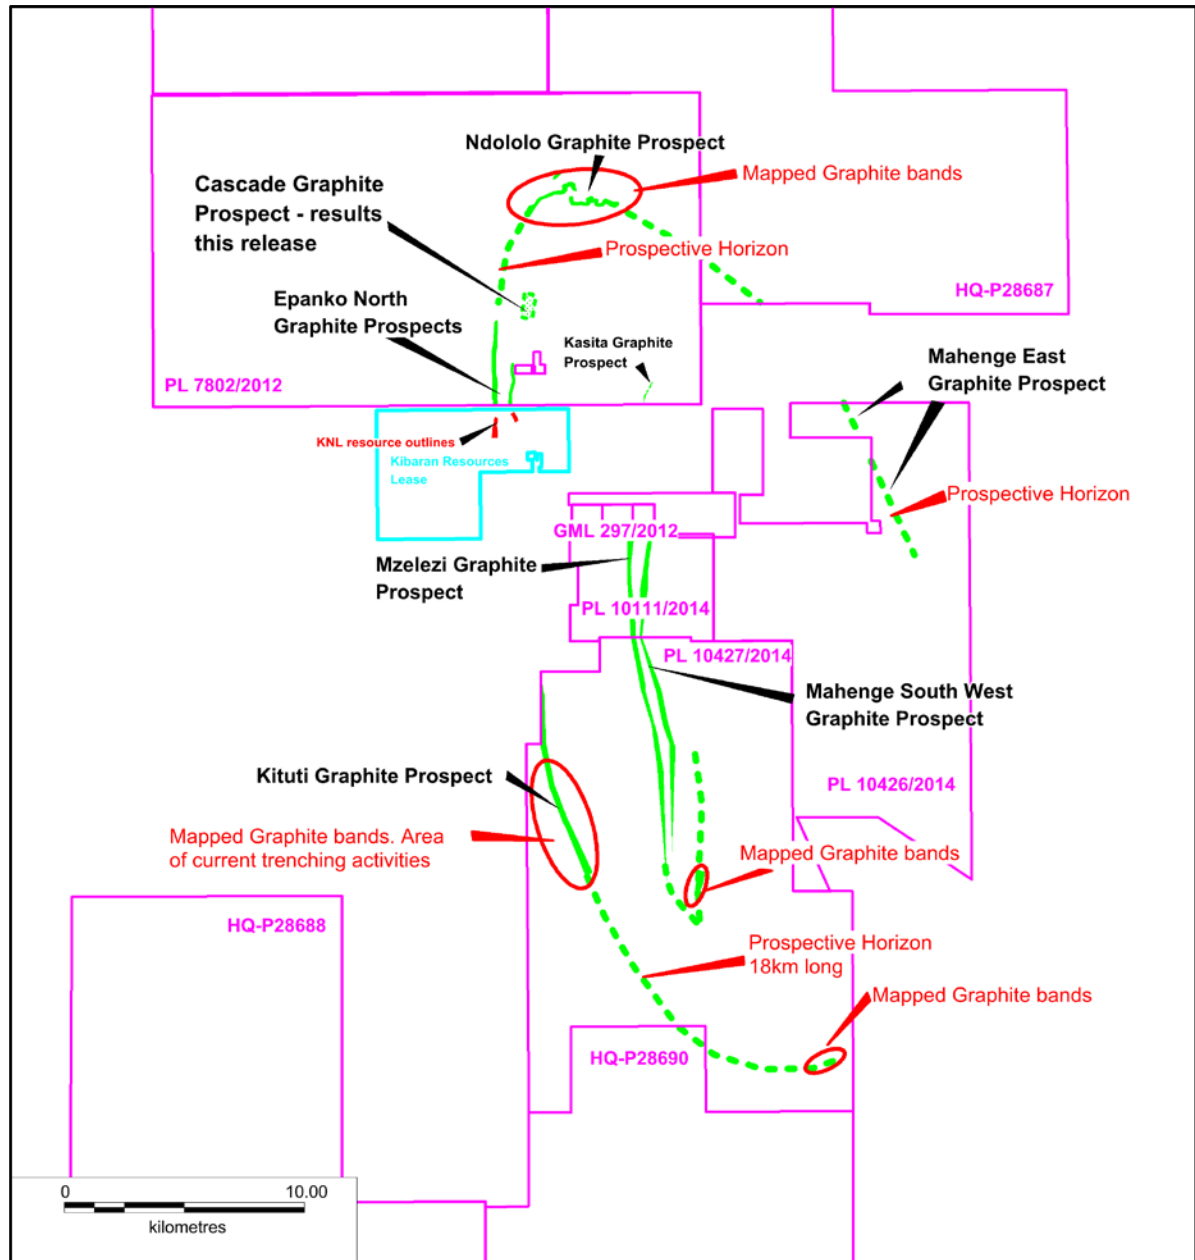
Ndololo Graphite Prospect

Mapped Graphite bands

Cascade Graphite Prospect - results this release

Prospective Horizon

HQ-P28687

Epanko North Graphite Prospects

Kasita Graphite Prospect

PL 7802/2012

Mahenge East Graphite Prospect

KNL resource outlines

Kibaran Resources Lease

Prospective Horizon

GML 297/2012

Mzelezi Graphite Prospect

PL 10111/2014

PL 10427/2014

Mahenge South West Graphite Prospect

Kituti Graphite Prospect

PL 10426/2014

Mapped Graphite bands. Area of current trenching activities

Mapped Graphite bands

HQ-P28688

Prospective Horizon 18km long

Mapped Graphite bands

HQ-P28690

0

10.00

kilometres